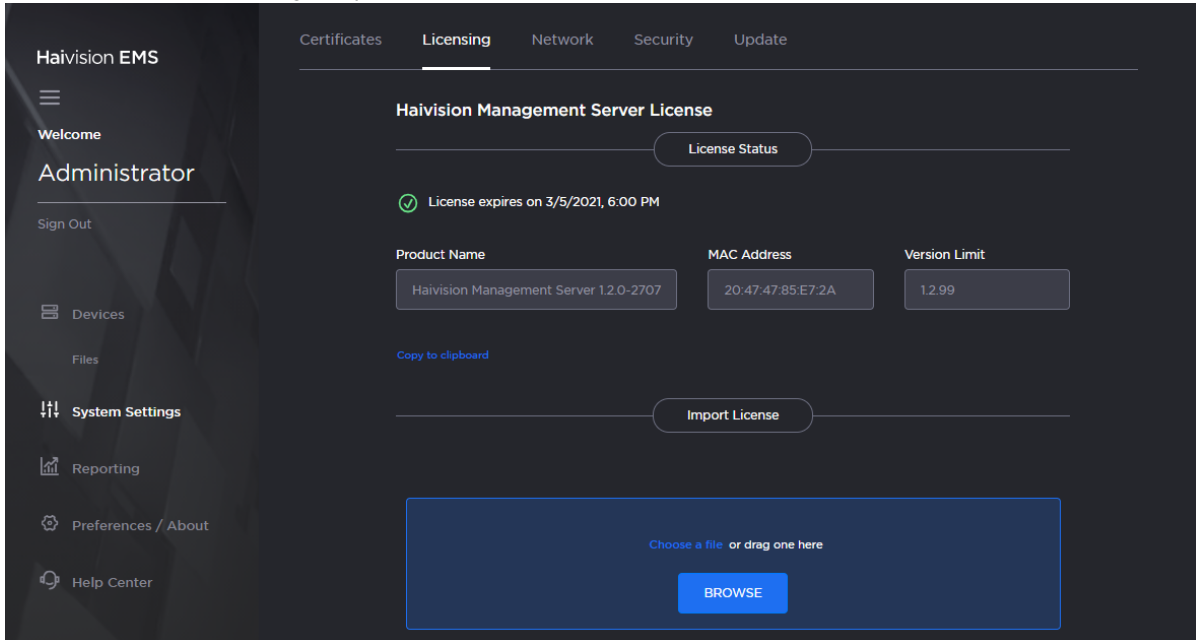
Haivision EMS

Welcome

Administrator

Sign Out

Devices

Files

System Settings

Reporting

Preferences / About

Help Center

Certificates Licensing Network Security Update

Haivision Management Server License

License Status

License expires on 3/5/2021, 6:00 PM

Product Name
Haivision Management Server 1.2.0-2707

MAC Address
20:47:47:85:E7:2A

Version Limit
1.2.99

Copy to clipboard

Import License

Choose a file or drag one here

BROWSE